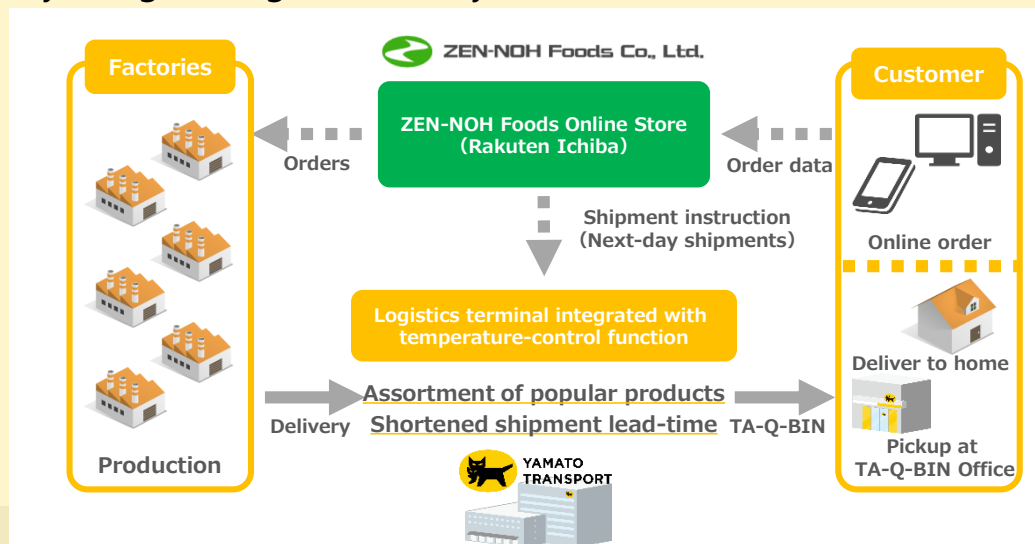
ZEN-NOH Foods Co., Ltd.

Factories

Customer

ZEN-NOH Foods Online Store
(Rakuten Ichiba)

Orders

Order data

Shipment instruction
(Next-day shipments)

Online order

Logistics terminal integrated with temperature-control function

Deliver to home

Assortment of popular products

Shortened shipment lead-time

Delivery

TA-Q-BIN

Pickup at TA-Q-BIN Office

Production

YAMATO TRANSPORT